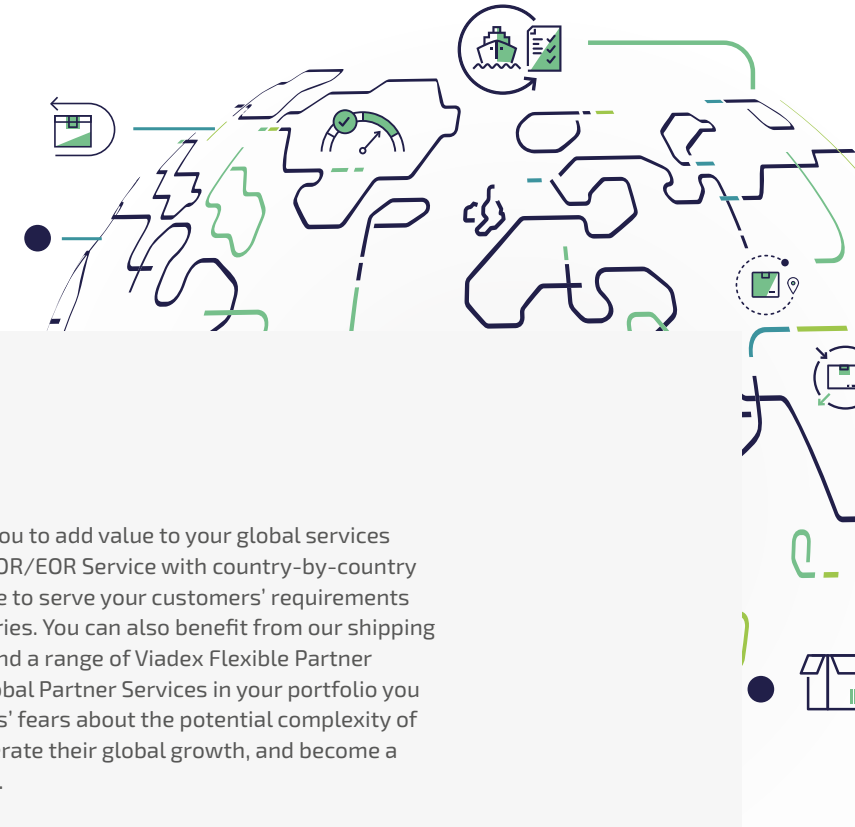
ou to add value to your global services OR/EOR Service with country-by-country e to serve your customers' requirements ries. You can also benefit from our shipping nd a range of Viadex Flexible Partner obal Partner Services in your portfolio you s' fears about the potential complexity of rate their global growth, and become a .